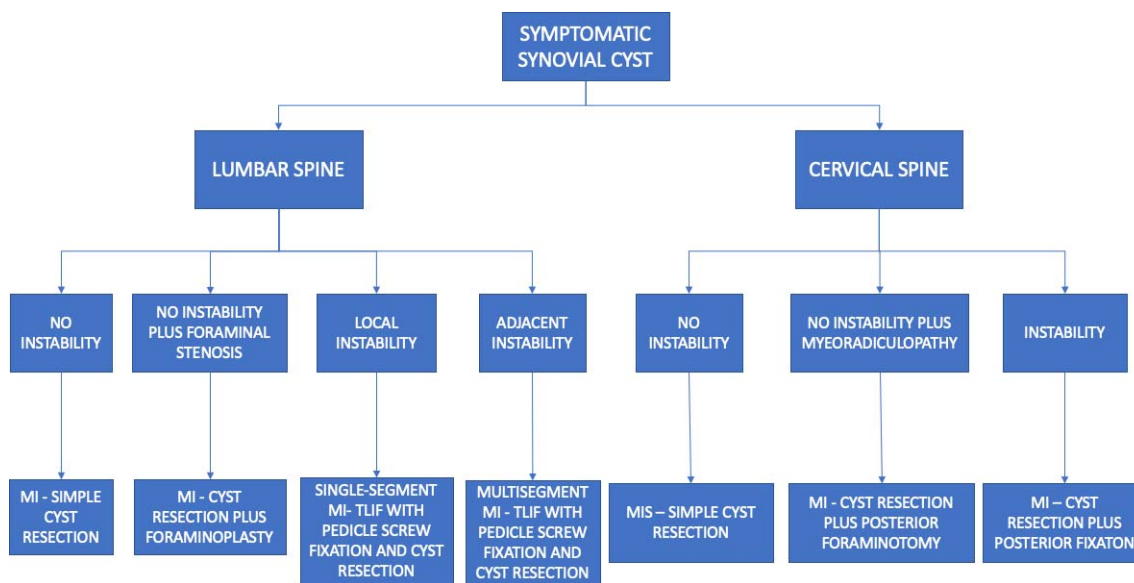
SYMPTOMATIC SYNOVIAL CYST

LUMBAR SPINE

CERVICAL SPINE

NO INSTABILITY

NO INSTABILITY PLUS FORAMINAL STENOSIS

LOCAL INSTABILITY

ADJACENT INSTABILITY

NO INSTABILITY

NO INSTABILITY PLUS MYEORADICULOPATHY

INSTABILITY

MI - SIMPLE CYST RESECTION

MI - CYST RESECTION PLUS FORAMINOPLASTY

SINGLE-SEGMENT MI- TLIF WITH PEDICLE SCREW FIXATION AND CYST RESECTION

MULTISEGMENT MI - TLIF WITH PEDICLE SCREW FIXATION AND CYST RESECTION

MIS – SIMPLE CYST RESECTION

MI - CYST RESECTION PLUS POSTERIOR FORAMINOTOMY

MI – CYST RESECTION PLUS POSTERIOR FIXATON